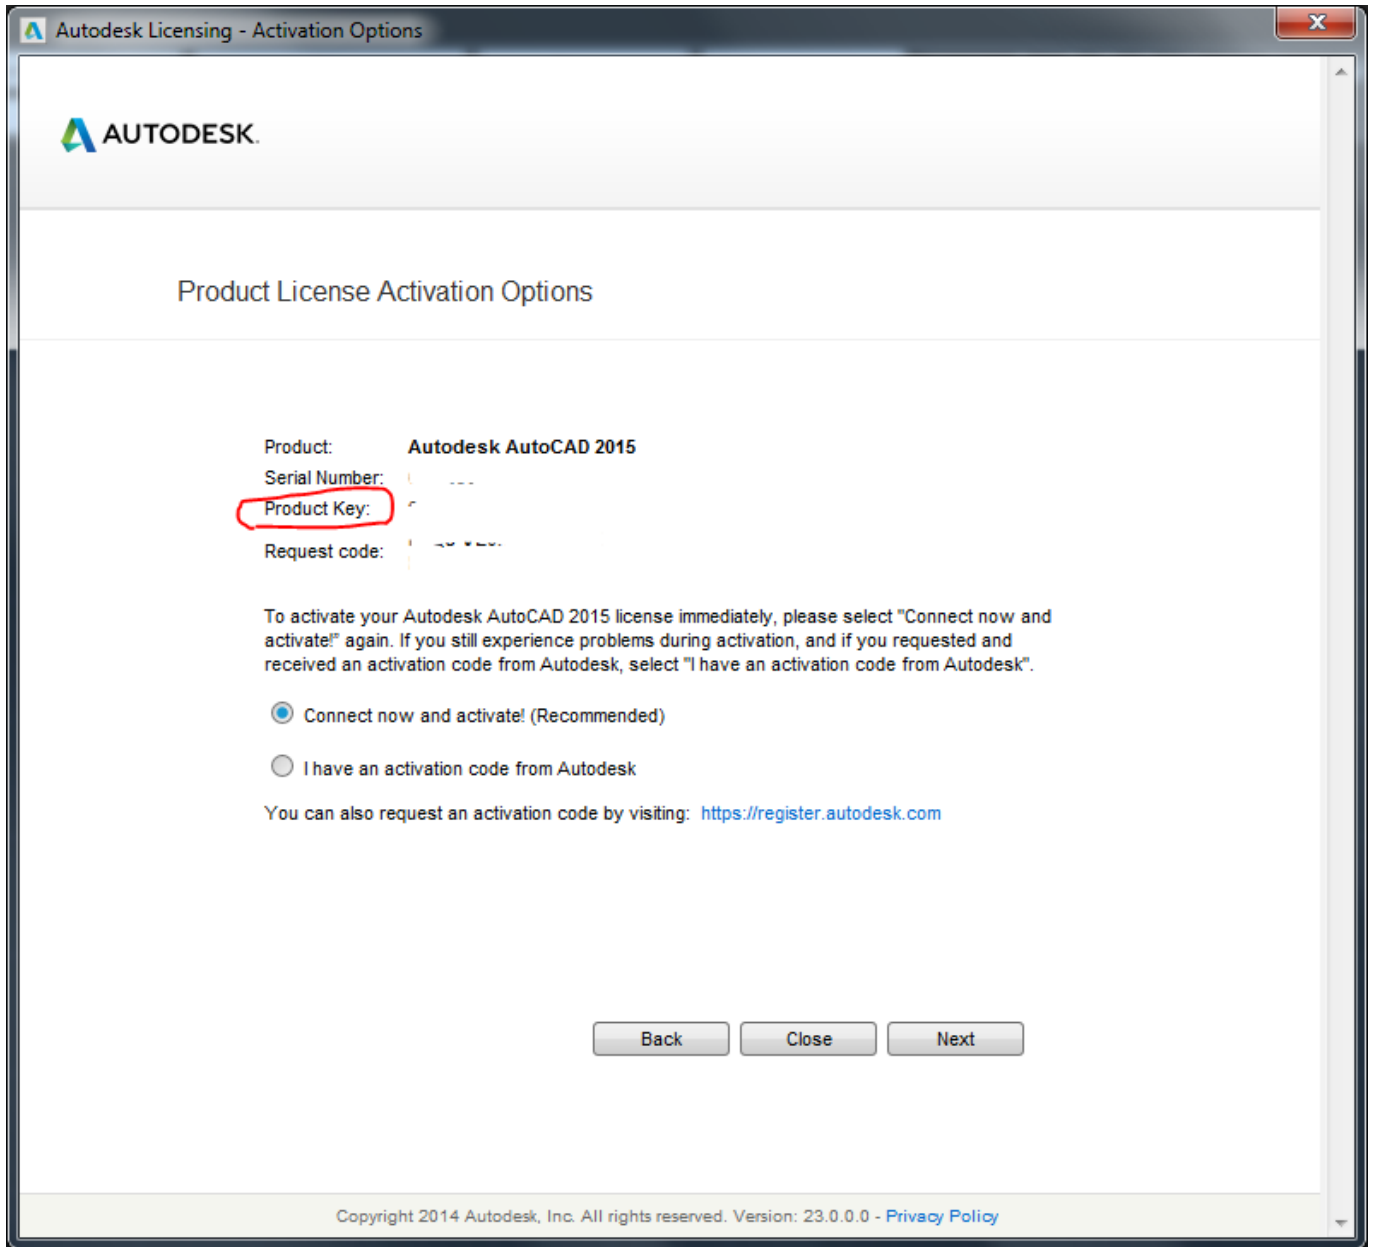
Autodesk Licensing - Activation Options

AUTODESK.

Product License Activation Options

Product: Autodesk AutoCAD 2015
Serial Number: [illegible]
Product Key: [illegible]
Request code: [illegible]

To activate your Autodesk AutoCAD 2015 license immediately, please select "Connect now and activate!" again. If you still experience problems during activation, and if you requested and received an activation code from Autodesk, select "I have an activation code from Autodesk".

Connect now and activate! (Recommended)

I have an activation code from Autodesk

You can also request an activation code by visiting: https://register.autodesk.com

Back Close Next

Copyright 2014 Autodesk, Inc. All rights reserved. Version: 23.0.0.0 - Privacy Policy